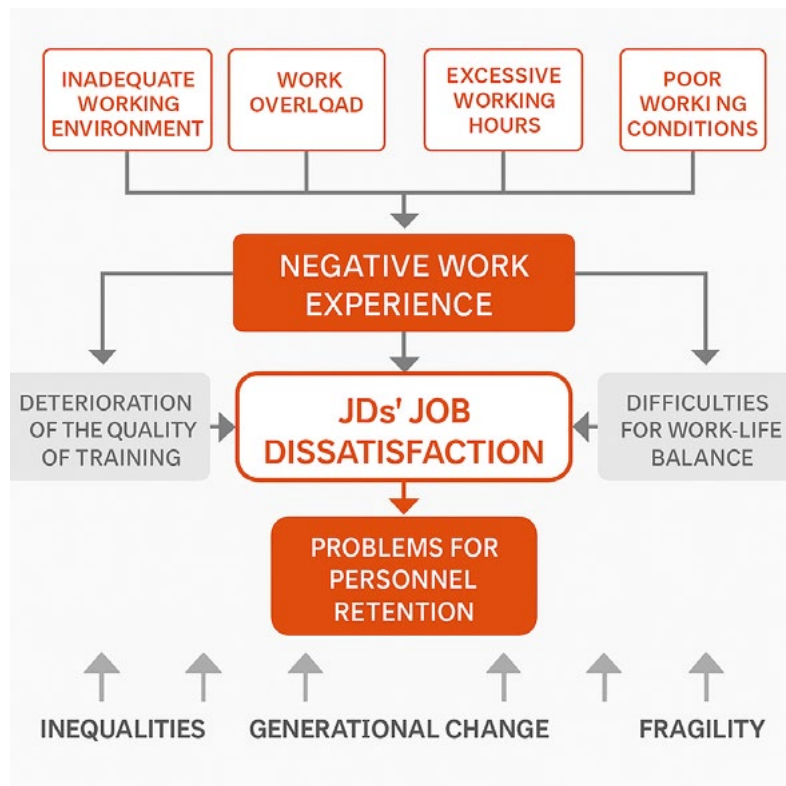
INADEQUATE WORKING ENVIRONMENT

WORK OVERLQAD

EXCESSIVE WORKING HOURS

POOR WORKI NG CONDITIONS

NEGATIVE WORK EXPERIENCE

DETERIORATION OF THE QUALITY OF TRAINING

JDs' JOB DISSATISFACTION

DIFFICULTIES FOR WORK-LIFE BALANCE

PROBLEMS FOR PERSONNEL RETENTION

INEQUALITIES

GENERATIONAL CHANGE

FRAGILITY